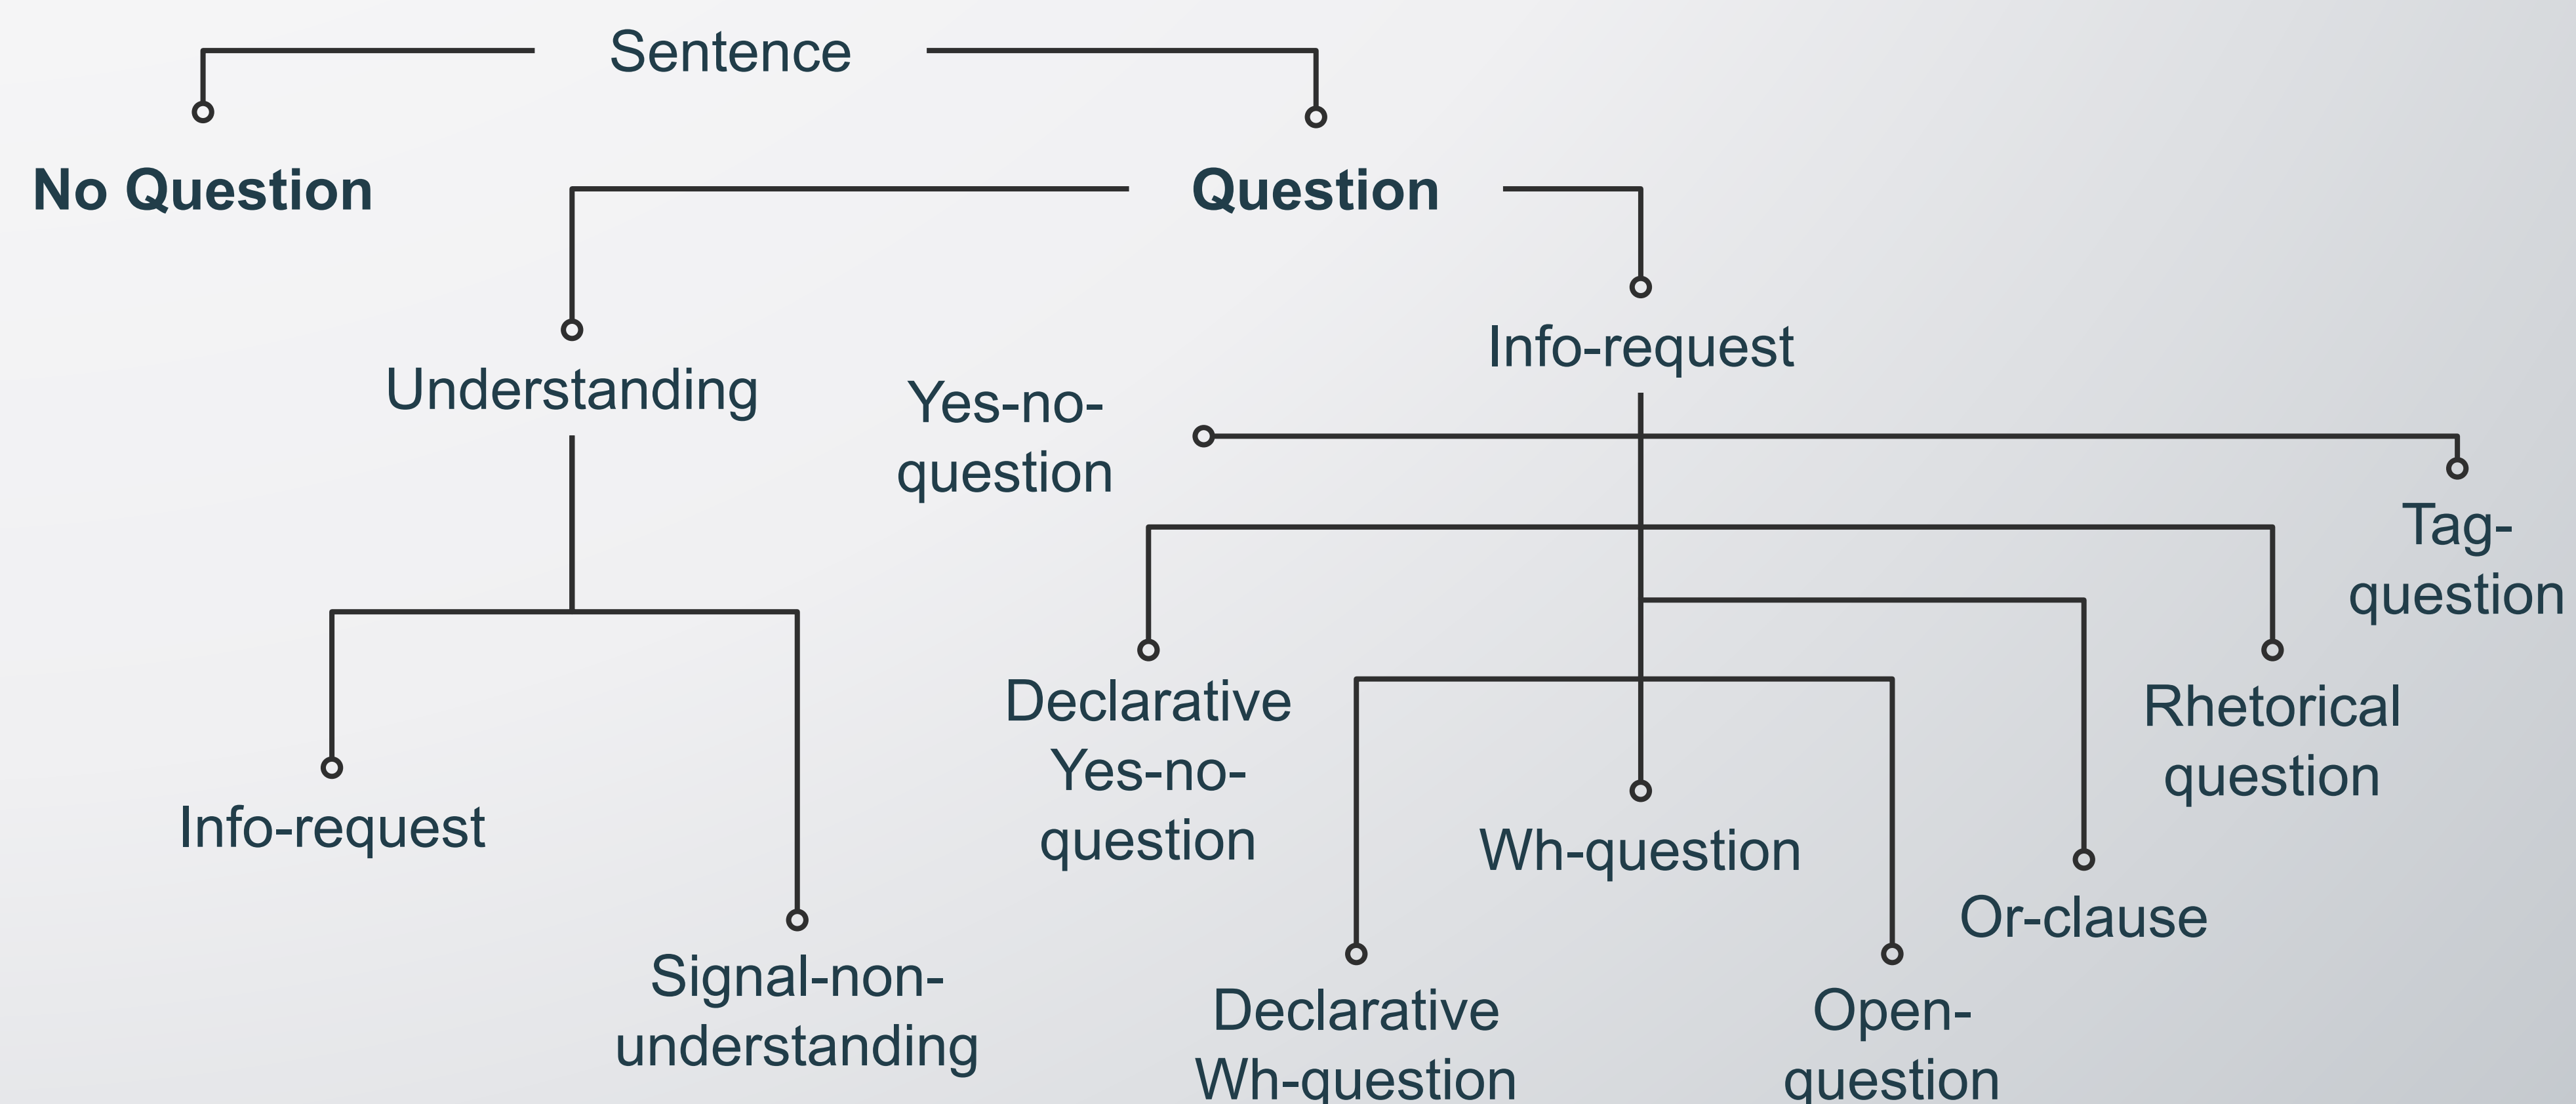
Sentence

No Question

Question

Understanding

Info-request

Yes-no-question

Tag-question

Info-request

Signal-non-understanding

Declarative Yes-no-question

Wh-question

Rhetorical question

Or-clause

Declarative Wh-question

Open-question